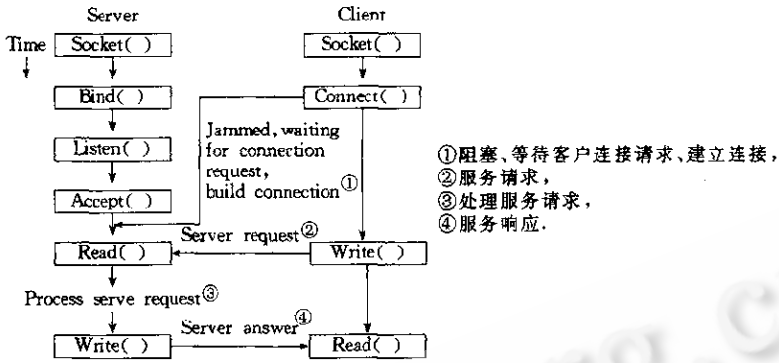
Server

Client

Time

Socket( )

Socket( )

Bind( )

Connect( )

Listen( )

Jammed, waiting for connection request, build connection①

Accept( )

Read( )

Server request②

Write( )

Process serve request③

Server answer④

Write( )

Read( )

①阻塞、等待客户连接请求、建立连接，
②服务请求，
③处理服务请求，
④服务响应.